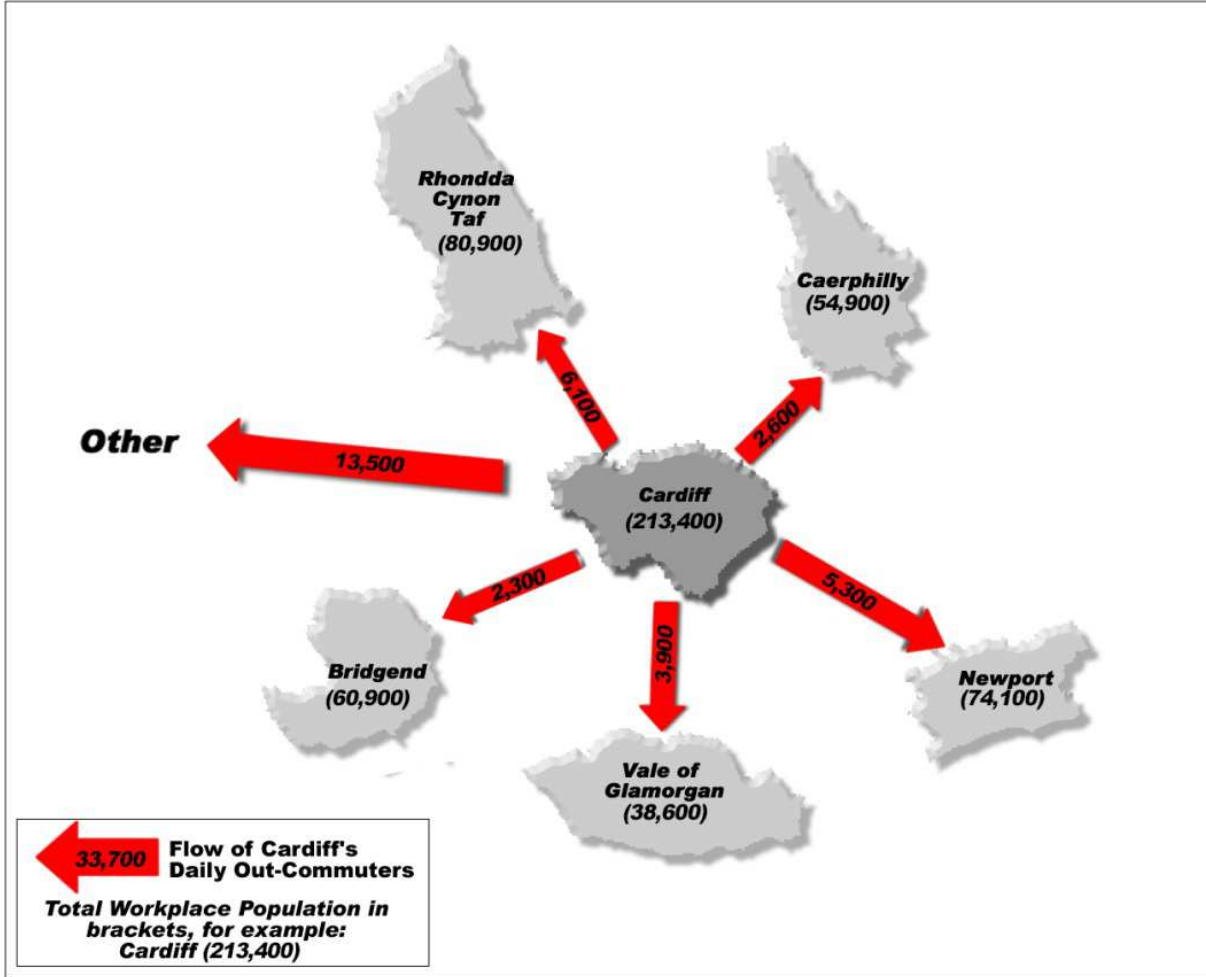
Rhondda Cynon Taf (80,900)

Caerphilly (54,900)

6,100

2,600

Other

13,500

Cardiff (213,400)

2,300

5,300

3,900

Bridgend (60,900)

Newport (74,100)

Vale of Glamorgan (38,600)

33,700 Flow of Cardiff's Daily Out-Commuters

Total Workplace Population in brackets, for example: Cardiff (213,400)